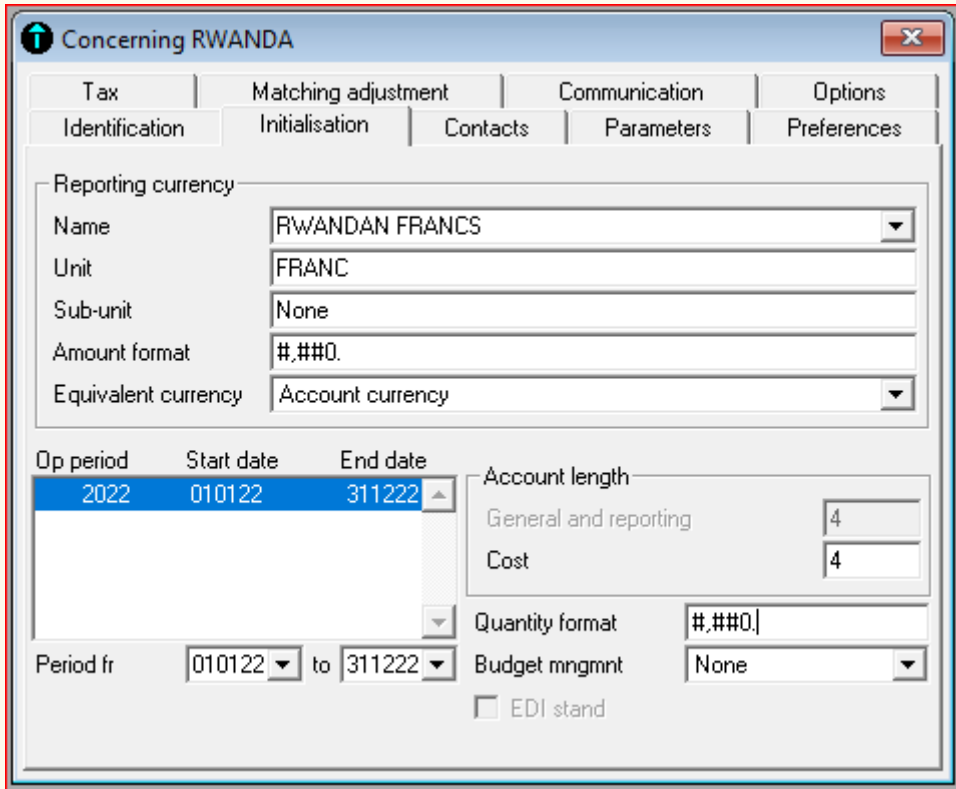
Concerning RWANDA

Tax
Matching adjustment
Communication
Options
Identification
Initialisation
Contacts
Parameters
Preferences

Reporting currency
Name RWANDAN FRANCS
Unit FRANC
Sub-unit None
Amount format #,##0.
Equivalent currency Account currency

| Op period | Start date | End date |
|---|---|---|
| 2022 | 010122 | 311222 |

Account length
General and reporting 4
Cost 4

Quantity format #,##0.
Period fr 010122 to 311222
Budget mngmnt None
EDI stand